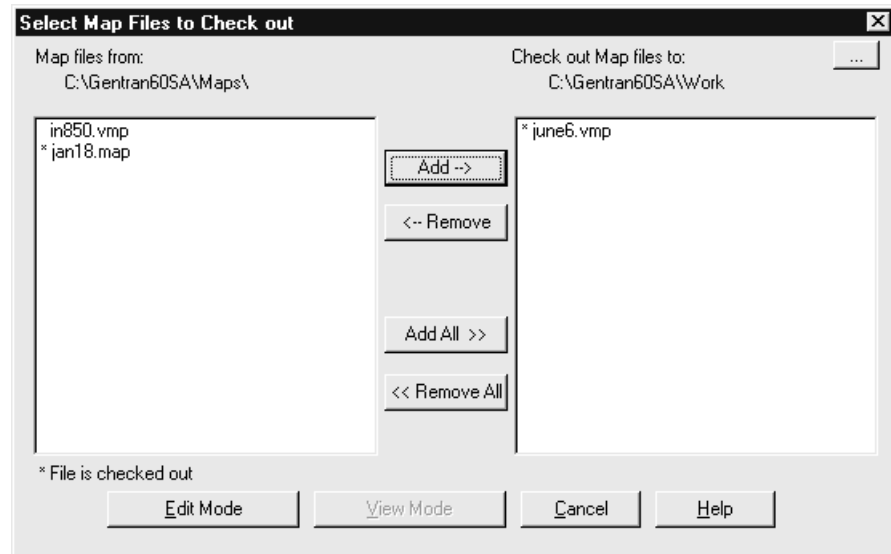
Select Map Files to Check out

Map files from:
C:\Gentran60SA\Maps\

Check out Map files to:
C:\Gentran60SA\Work

...

in850.vmp
* jan18.map

Add -->

<-- Remove

Add All >>

<< Remove All

* june6.vmp

* File is checked out

Edit Mode

View Mode

Cancel

Help